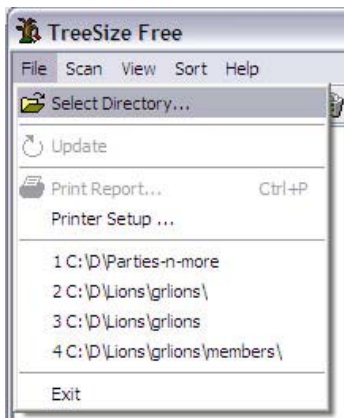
TreeSize Free
File Scan View Sort Help
Select Directory...
Update
Print Report... Ctrl+P
Printer Setup ...
1 C:\D\Parties-n-more
2 C:\D\Lions\grlions\
3 C:\D\Lions\grlions
4 C:\D\Lions\grlions\members\
Exit